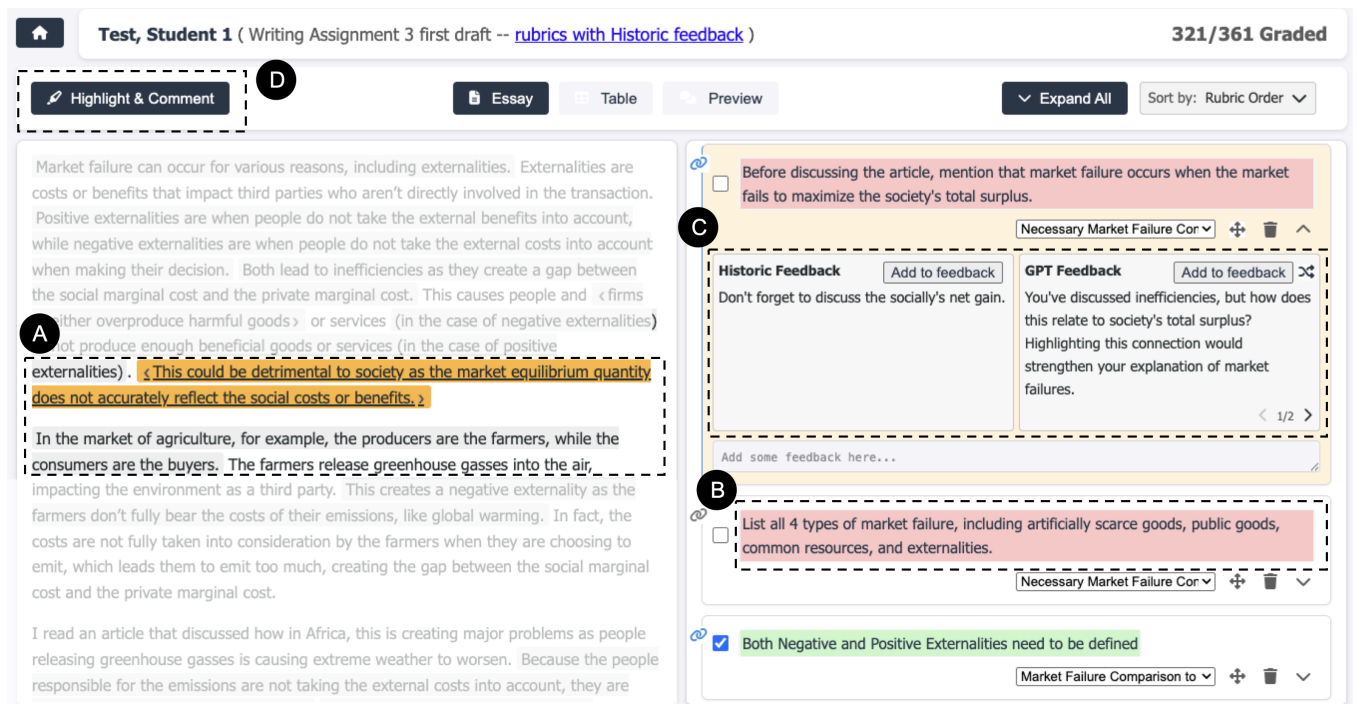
Test, Student 1 ( Writing Assignment 3 first draft -- rubrics with Historic feedback )

321/361 Graded

Highlight & Comment

D

Essay

Table

Preview

Expand All

Sort by: Rubric Order

Market failure can occur for various reasons, including externalities. Externalities are costs or benefits that impact third parties who aren't directly involved in the transaction. Positive externalities are when people do not take the external benefits into account, while negative externalities are when people do not take the external costs into account when making their decision. Both lead to inefficiencies as they create a gap between the social marginal cost and the private marginal cost. This causes people and ‹firms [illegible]ither overproduce harmful goods› or services (in the case of negative externalities) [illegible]ot produce enough beneficial goods or services (in the case of positive externalities). ‹This could be detrimental to society as the market equilibrium quantity does not accurately reflect the social costs or benefits.›

A

In the market of agriculture, for example, the producers are the farmers, while the consumers are the buyers. The farmers release greenhouse gasses into the air, impacting the environment as a third party. This creates a negative externality as the farmers don't fully bear the costs of their emissions, like global warming. In fact, the costs are not fully taken into consideration by the farmers when they are choosing to emit, which leads them to emit too much, creating the gap between the social marginal cost and the private marginal cost.

I read an article that discussed how in Africa, this is creating major problems as people releasing greenhouse gasses is causing extreme weather to worsen. Because the people responsible for the emissions are not taking the external costs into account, they are

Before discussing the article, mention that market failure occurs when the market fails to maximize the society's total surplus.

C

Necessary Market Failure Cor

Historic Feedback

Add to feedback

Don't forget to discuss the socially's net gain.

GPT Feedback

Add to feedback

You've discussed inefficiencies, but how does this relate to society's total surplus? Highlighting this connection would strengthen your explanation of market failures.

1/2

Add some feedback here...

B

List all 4 types of market failure, including artificially scarce goods, public goods, common resources, and externalities.

Necessary Market Failure Cor

Both Negative and Positive Externalities need to be defined

Market Failure Comparison to